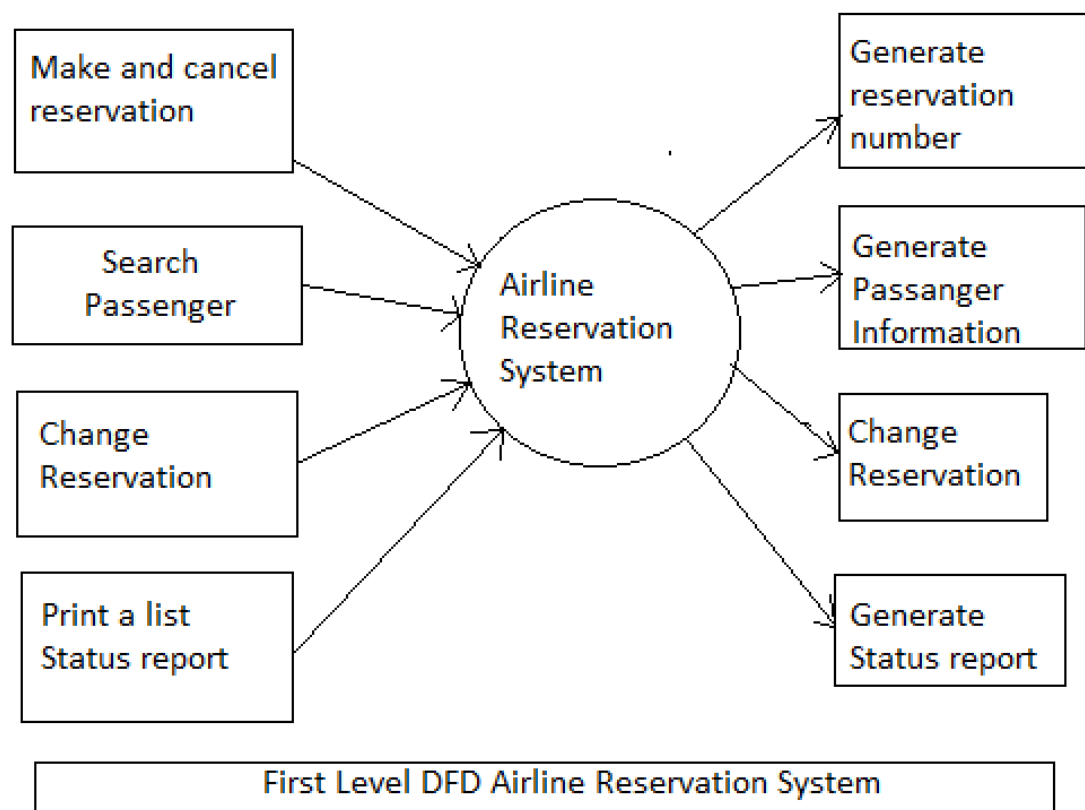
Make and cancel reservation

Search Passenger

Change Reservation

Print a list Status report

Airline Reservation System

Generate reservation number

Generate Passanger Information

Change Reservation

Generate Status report

First Level DFD Airline Reservation System